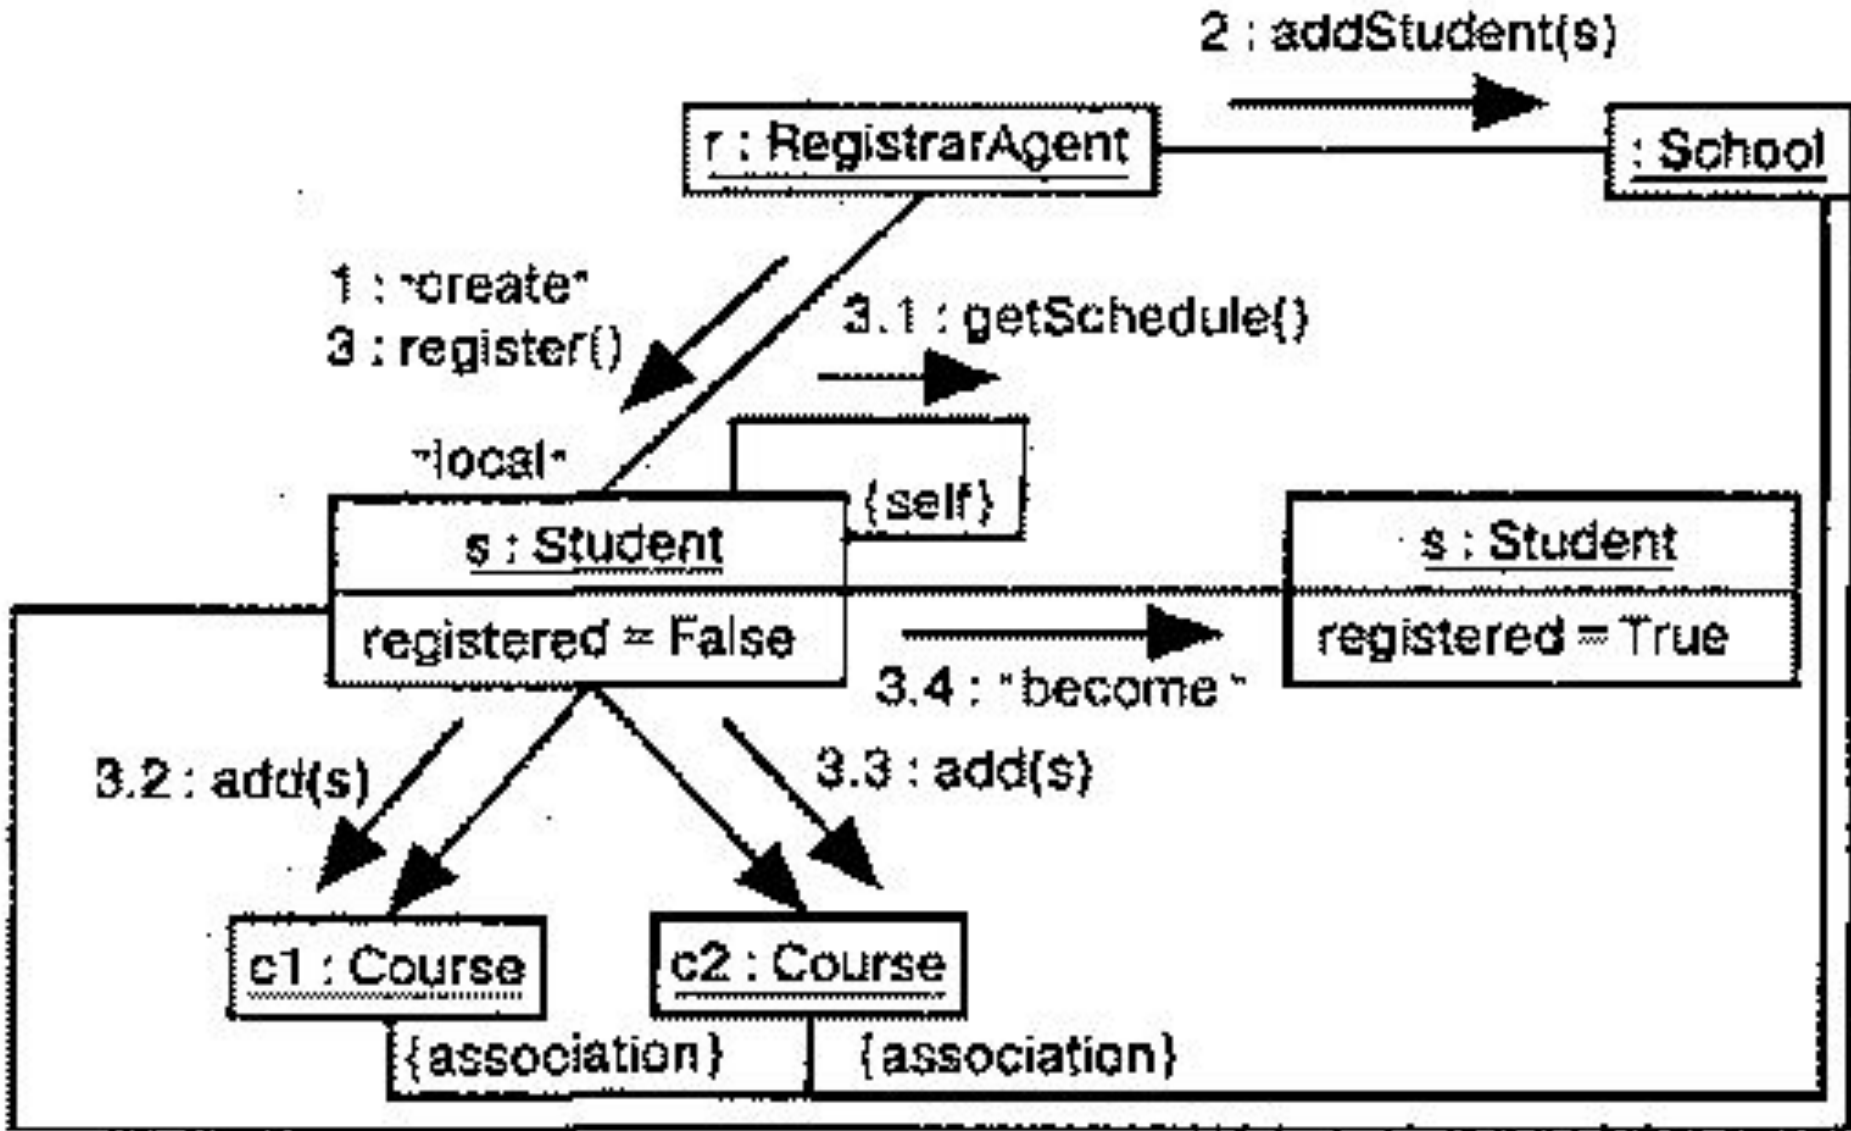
2 : addStudent(s)

r : RegistrarAgent

: School

1 : «create»
3 : register()

3.1 : getSchedule()

«local»

{self}

s : Student

registered = False

s : Student

registered = True

3.4 : «become»

3.2 : add(s)

3.3 : add(s)

c1 : Course

c2 : Course

{association}

{association}